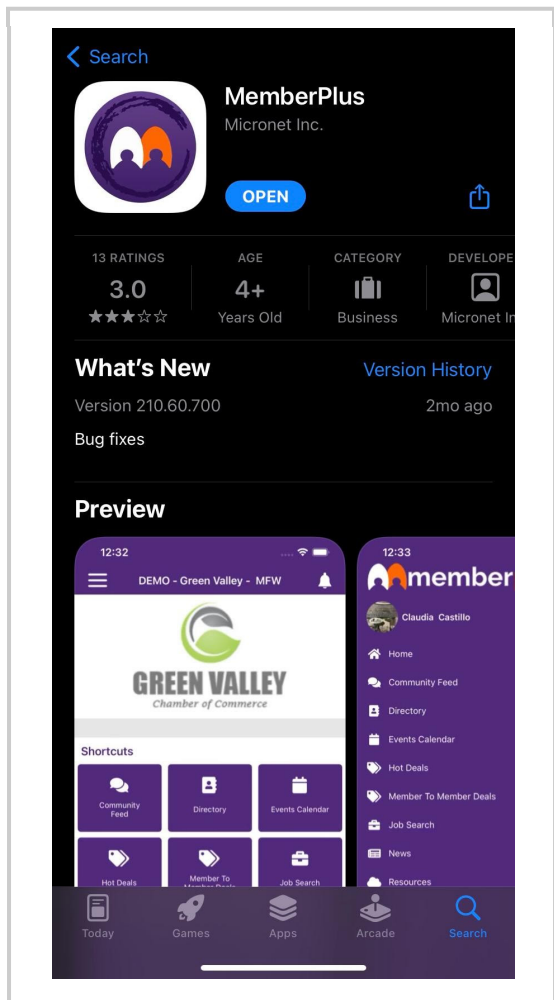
Search

MemberPlus
Micronet Inc.

OPEN

13 RATINGS
3.0
★★★☆☆

AGE
4+
Years Old

CATEGORY
Business

DEVELOPE
Micronet In

What's New
Version History
Version 210.60.700
2mo ago
Bug fixes

Preview

12:32
DEMO - Green Valley - MFW
GREEN VALLEY
Chamber of Commerce
Shortcuts
Community Feed
Directory
Events Calendar
Hot Deals
Member To Member Deals
Job Search

12:33
member
Claudia Castillo
Home
Community Feed
Directory
Events Calendar
Hot Deals
Member To Member Deals
Job Search
News
Resources

Today
Games
Apps
Arcade
Search